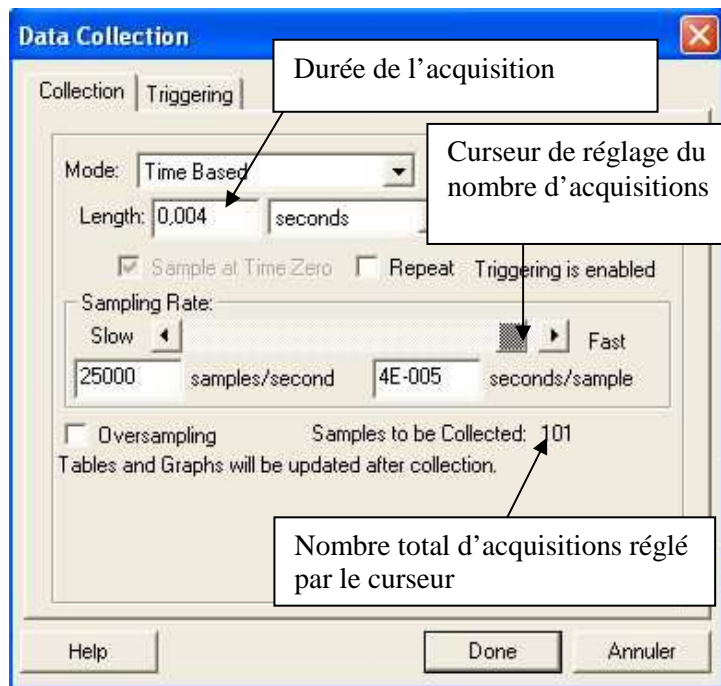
Data Collection

Collection | Triggering

Durée de l'acquisition

Curseur de réglage du nombre d'acquisitions

Mode: Time Based

Length: 0,004 seconds

Sample at Time Zero Repeat Triggering is enabled

Sampling Rate:

Slow Fast

25000 samples/second 4E-005 seconds/sample

Oversampling Samples to be Collected: 101

Tables and Graphs will be updated after collection.

Nombre total d'acquisitions réglé par le curseur

Help Done Annuler